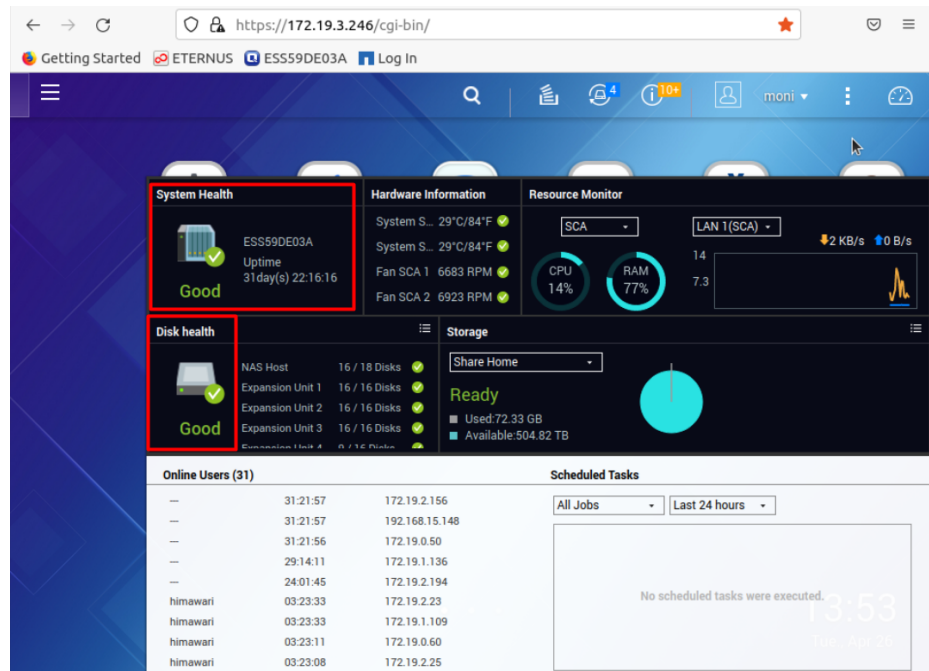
https://172.19.3.246/cgi-bin/

Getting Started ETERNUS ESS59DE03A Log In

4 10+ moni

System Health

ESS59DE03A
Uptime
31day(s) 22:16:16

Good

Hardware Information

System S... 29°C/84°F
System S... 29°C/84°F
Fan SCA 1 6683 RPM
Fan SCA 2 6923 RPM

Resource Monitor

SCA
LAN 1(SCA)
2 KB/s 0 B/s
CPU 14%
RAM 77%
14
7.3

Disk health

NAS Host 16 / 18 Disks
Expansion Unit 1 16 / 16 Disks
Expansion Unit 2 16 / 16 Disks
Expansion Unit 3 16 / 16 Disks
Expansion Unit 4 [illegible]

Good

Storage

Share Home

Ready
Used:72.33 GB
Available:504.82 TB

Online Users (31)

| | | |
|---|---|---|
| — | 31:21:57 | 172.19.2.156 |
| — | 31:21:57 | 192.168.15.148 |
| — | 31:21:56 | 172.19.0.50 |
| — | 29:14:11 | 172.19.1.136 |
| — | 24:01:45 | 172.19.2.194 |
| himawari | 03:23:33 | 172.19.2.23 |
| himawari | 03:23:33 | 172.19.1.109 |
| himawari | 03:23:11 | 172.19.0.60 |
| himawari | 03:23:08 | 172.19.2.25 |

Scheduled Tasks

All Jobs
Last 24 hours

No scheduled tasks were executed.

13:53
Tue, Apr 26